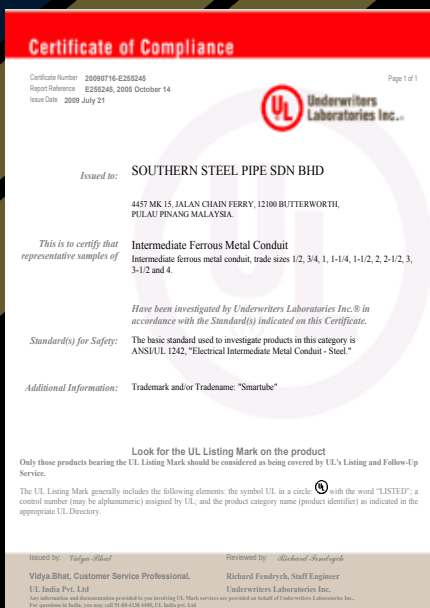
Certificate of Compliance

Certificate Number 20090716-E255245
Report Reference E255245, 2005 October 14
Issue Date 2009 July 21

Page 1 of 1

UL Underwriters Laboratories Inc.®

Issued to: SOUTHERN STEEL PIPE SDN BHD

4457 MK 15, JALAN CHAIN FERRY, 12100 BUTTERWORTH, PULAU PINANG MALAYSIA.

This is to certify that representative samples of

Intermediate Ferrous Metal Conduit
Intermediate ferrous metal conduit, trade sizes 1/2, 3/4, 1, 1-1/4, 1-1/2, 2, 2-1/2, 3, 3-1/2 and 4.

Have been investigated by Underwriters Laboratories Inc.® in accordance with the Standard(s) indicated on this Certificate.

Standard(s) for Safety: The basic standard used to investigate products in this category is ANSI/UL 1242, "Electrical Intermediate Metal Conduit - Steel."

Additional Information: Trademark and/or Tradename: "Smartube"

Look for the UL Listing Mark on the product
Only those products bearing the UL Listing Mark should be considered as being covered by UL's Listing and Follow-Up Service.

The UL Listing Mark generally includes the following elements: the symbol UL in a circle: UL with the word "LISTED"; a control number (may be alphanumeric) assigned by UL; and the product category name (product identifier) as indicated in the appropriate UL Directory.

Issued by: Vidya Bhat
Vidya.Bhat, Customer Service Professional.
UL India Pvt. Ltd

Reviewed by: Richard Fendrych
Richard Fendrych, Staff Engineer
Underwriters Laboratories Inc.

Any information and documentation provided to you involving UL Mark services are provided on behalf of Underwriters Laboratories Inc.
For questions in India, you may call 91-80-4138 4400, UL India pvt. Ltd